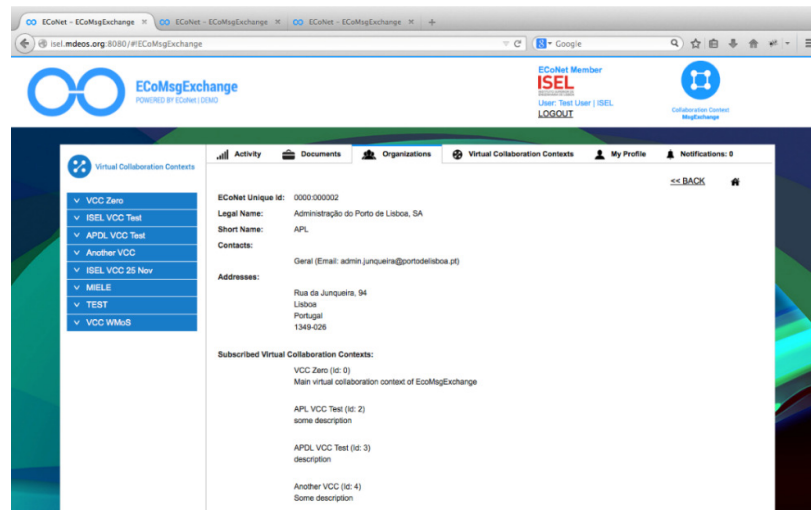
ECoNet - ECoMsgExchange × ECoNet - ECoMsgExchange × ECoNet - ECoMsgExchange × +

isel.mdeos.org:8080/#!ECoMsgExchange

Google

ECoMsgExchange
POWERED BY ECoNet | DEMO

ECoNet Member
ISEL
User: Test User | ISEL
LOGOUT

Collaboration Context
MsgExchange

Virtual Collaboration Contexts

VCC Zero
ISEL VCC Test
APDL VCC Test
Another VCC
ISEL VCC 25 Nov
MIELE
TEST
VCC WMoS

Activity | Documents | Organizations | Virtual Collaboration Contexts | My Profile | Notifications: 0

<< BACK

ECoNet Unique Id: 0000:000002
Legal Name: Administração do Porto de Lisboa, SA
Short Name: APL
Contacts:
Geral (Email: admin.junqueira@portodelisboa.pt)
Addresses:
Rua da Junqueira, 94
Lisboa
Portugal
1349-026

Subscribed Virtual Collaboration Contexts:

VCC Zero (Id: 0)
Main virtual collaboration context of EcoMsgExchange

APL VCC Test (Id: 2)
some description

APDL VCC Test (Id: 3)
description

Another VCC (Id: 4)
Some description